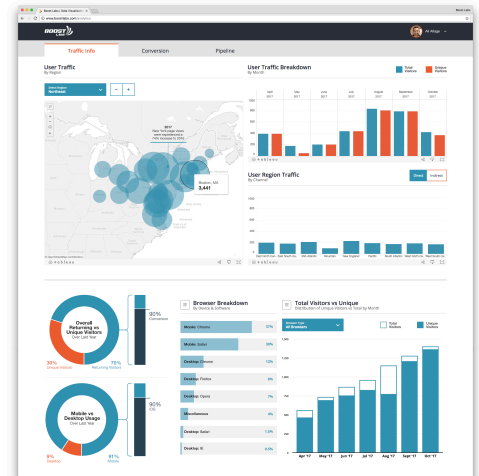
Boost Labs: User Traffic Dash

www.boostlabs.com/analytics

BOOST LABS

Ali Anaya

Traffic Info

Conversion

Pipeline

User Traffic
By Region

Select Region
Northeast

Boston, MA
3,441

User Traffic Breakdown
By Month

Total Visitors

Unique Visitors

April 2017

May 2017

June 2017

July 2017

August 2017

September 2017

October 2017

User Region Traffic
By Channel

Direct

Indirect

Overall Returning vs Unique Visitors
Over Last Year

30%
Unique Visitors

70%
Returning Visitors

90%
Conversion

Mobile vs Desktop Usage
Over Last Year

9%
Desktop

91%
Mobile

90%
CTR

Browser Breakdown
By Device & Software

Mobile: Chrome

37%

Mobile: Safari

30%

Desktop: Chrome

12%

Desktop: Firefox

9%

Desktop: Opera

7%

Miscellaneous

5%

Desktop: Safari

1.3%

Desktop: IE

0.5%

Total Visitors vs Unique
Distribution of Unique Visitors to Total by Month

Browser Type
All Browsers

Total Visitors

Unique Visitors

Apr '17

May '17

Jun '17

Jul '17

Aug '17

Sept '17

Oct '17